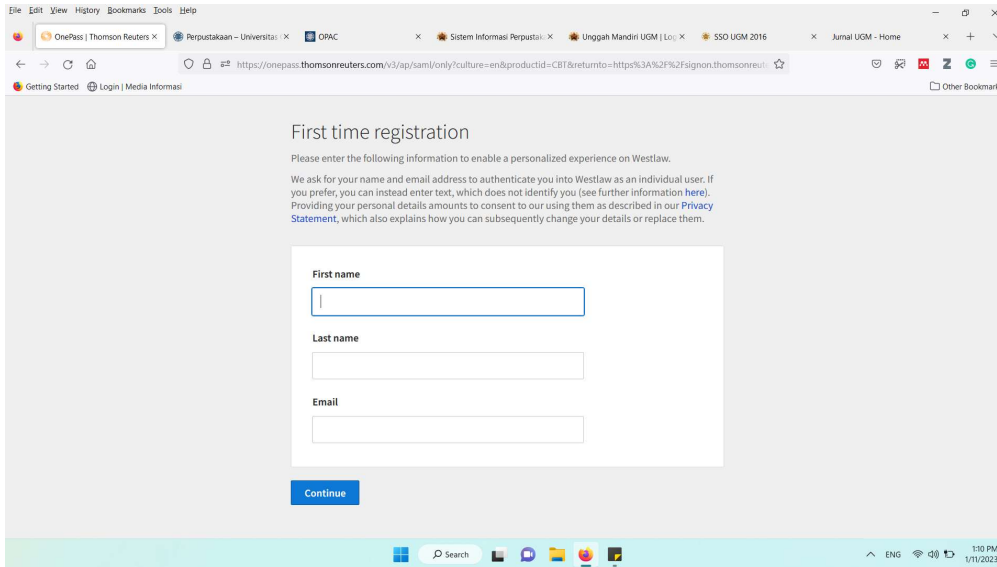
File Edit View History Bookmarks Tools Help

OnePass | Thomson Reuters ×
Perpustakaan – Universitas ×
OPAC ×
Sistem Informasi Perpustak ×
Unggah Mandiri UGM | Log ×
SSO UGM 2016 ×
Jurnal UGM - Home ×

https://onepass.thomsonreuters.com/v3/ap/saml/only?culture=en&productid=CBT&returnto=https%3A%2F%2Fsignon.thomsonreute

Getting Started
Login | Media Informasi
Other Bookmarks

First time registration

Please enter the following information to enable a personalized experience on Westlaw.

We ask for your name and email address to authenticate you into Westlaw as an individual user. If you prefer, you can instead enter text, which does not identify you (see further information here). Providing your personal details amounts to consent to our using them as described in our Privacy Statement, which also explains how you can subsequently change your details or replace them.

First name

Last name

Email

Continue

Search

ENG
1:10 PM
1/11/2023